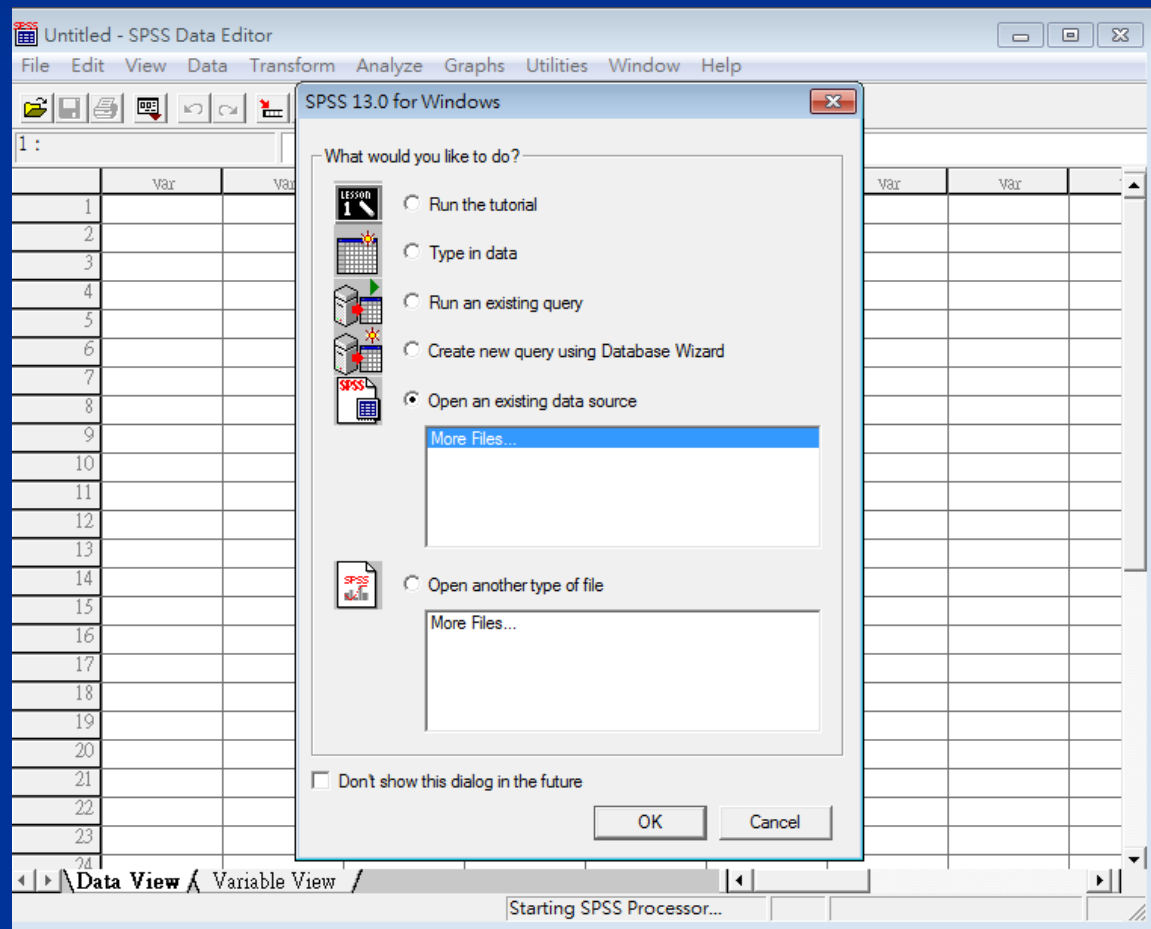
Untitled - SPSS Data Editor

File Edit View Data Transform Analyze Graphs Utilities Window Help

1 :

| | var | var | var | var |
|---|---|---|---|---|
| 1 | | | | |
| 2 | | | | |
| 3 | | | | |
| 4 | | | | |
| 5 | | | | |
| 6 | | | | |
| 7 | | | | |
| 8 | | | | |
| 9 | | | | |
| 10 | | | | |
| 11 | | | | |
| 12 | | | | |
| 13 | | | | |
| 14 | | | | |
| 15 | | | | |
| 16 | | | | |
| 17 | | | | |
| 18 | | | | |
| 19 | | | | |
| 20 | | | | |
| 21 | | | | |
| 22 | | | | |
| 23 | | | | |
| 24 | | | | |

Data View Variable View

Starting SPSS Processor...

SPSS 13.0 for Windows

What would you like to do?

LESSON 1

Run the tutorial

Type in data

Run an existing query

Create new query using Database Wizard

SPSS

Open an existing data source

More Files...

SPSS

Open another type of file

More Files...

Don't show this dialog in the future

OK

Cancel